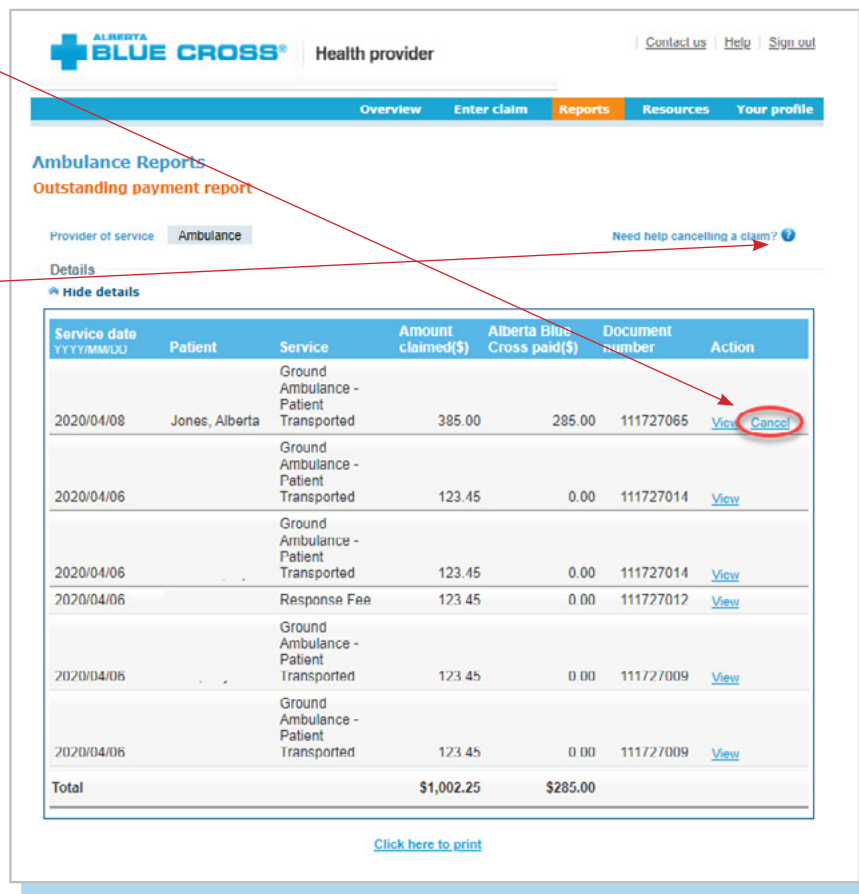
ALBERTA BLUE CROSS® Health provider

Contact us | Help | Sign out

Overview | Enter claim | Reports | Resources | Your profile

Ambulance Reports
Outstanding payment report

Provider of service: Ambulance

Need help cancelling a claim?

Details
Hide details

| Service date YYYY/MM/DD | Patient | Service | Amount claimed($) | Alberta Blue Cross paid($) | Document number | Action |
|---|---|---|---|---|---|---|
| 2020/04/08 | Jones, Alberta | Ground Ambulance - Patient Transported | 385.00 | 285.00 | 111727065 | View Cancel |
| 2020/04/06 | | Ground Ambulance - Patient Transported | 123.45 | 0.00 | 111727014 | View |
| 2020/04/06 | | Ground Ambulance - Patient Transported | 123.45 | 0.00 | 111727014 | View |
| 2020/04/06 | | Response Fee | 123.45 | 0.00 | 111727012 | View |
| 2020/04/06 | | Ground Ambulance - Patient Transported | 123.45 | 0.00 | 111727009 | View |
| 2020/04/06 | | Ground Ambulance - Patient Transported | 123.45 | 0.00 | 111727009 | View |
| Total | | | $1,002.25 | $285.00 | | |

Click here to print